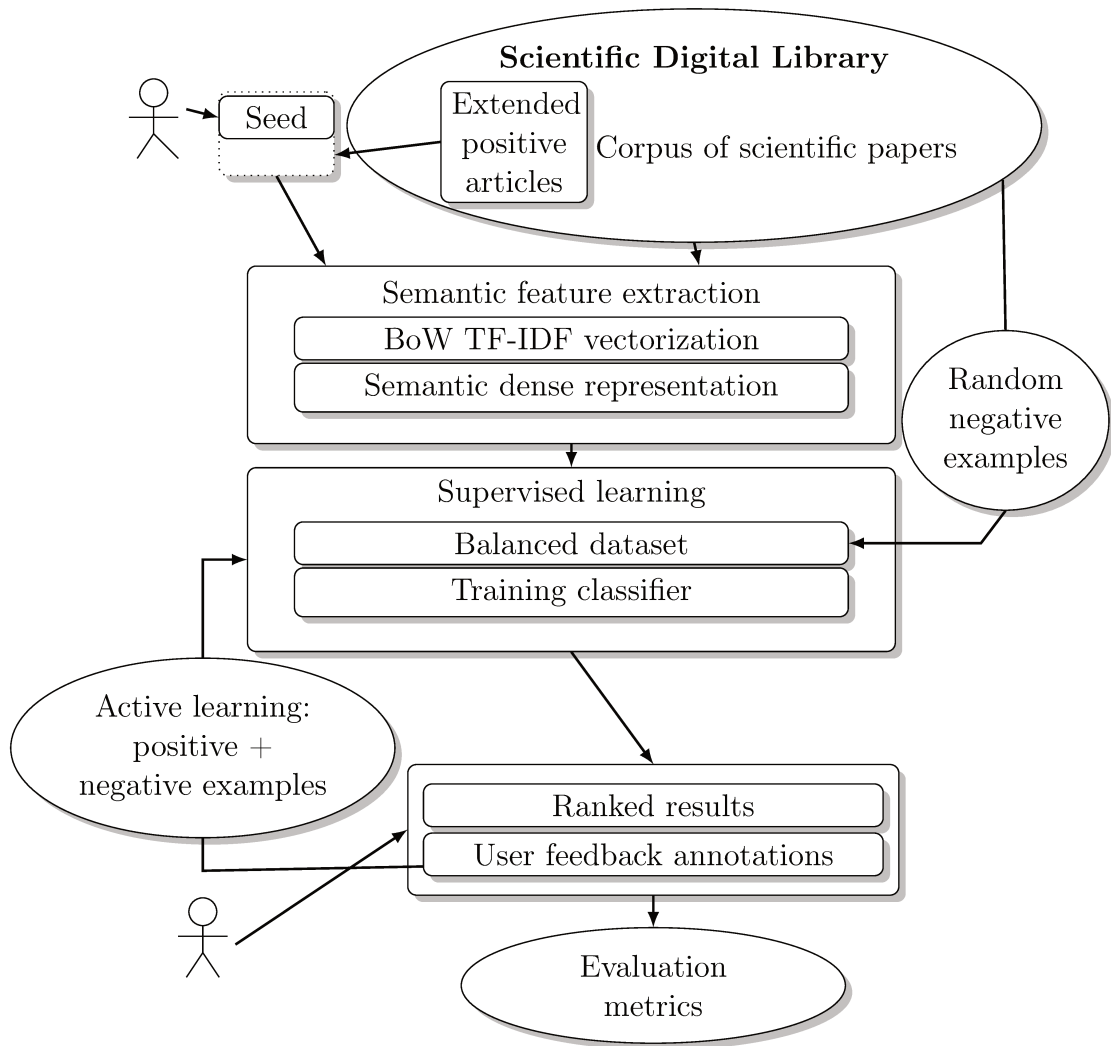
Scientific Digital Library

Seed

Extended positive articles

Corpus of scientific papers

Semantic feature extraction

BoW TF-IDF vectorization

Semantic dense representation

Random negative examples

Supervised learning

Balanced dataset

Training classifier

Active learning: positive + negative examples

Ranked results

User feedback annotations

Evaluation metrics